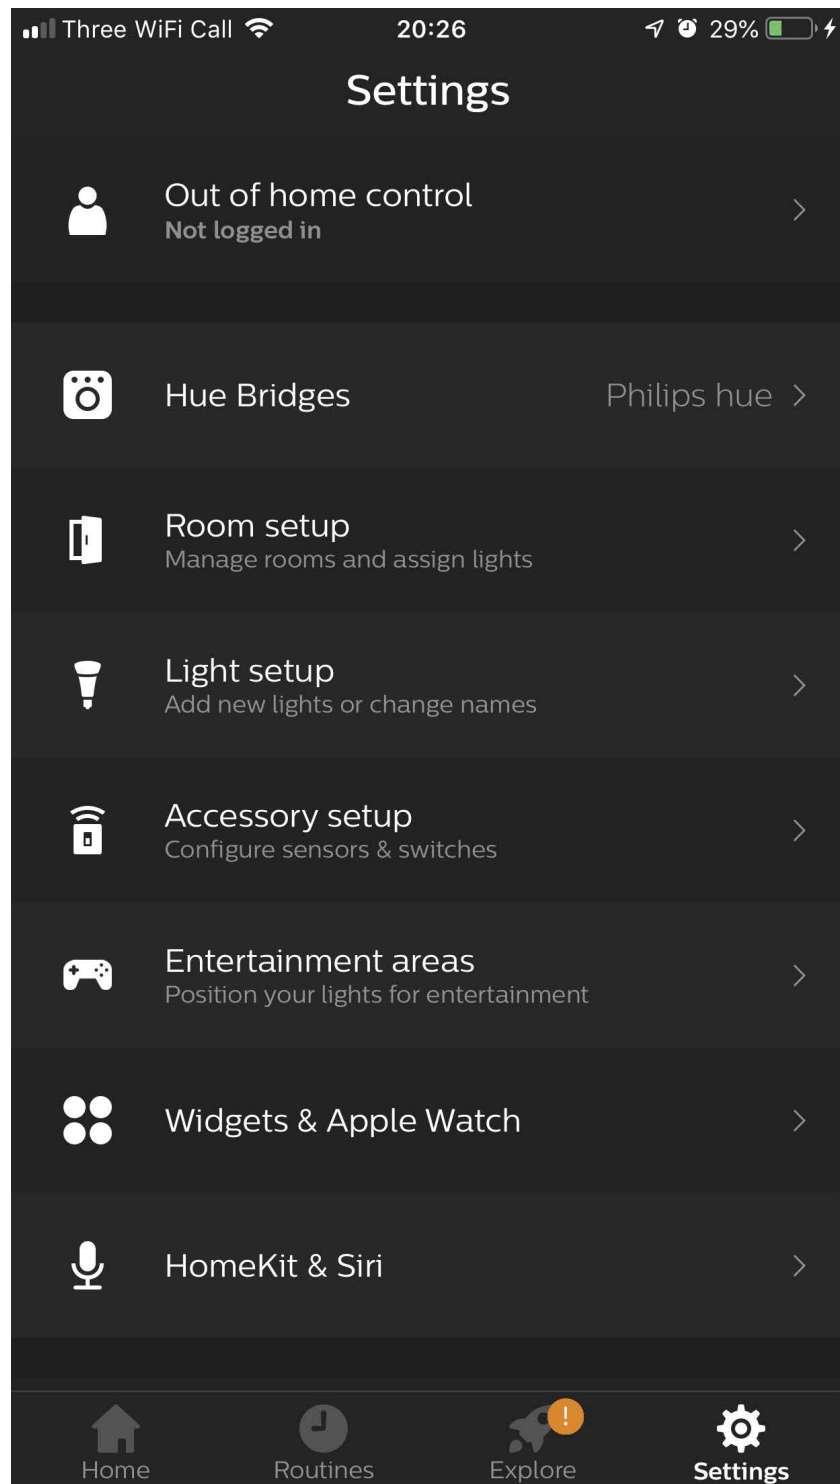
Three WiFi Call 20:26 29%

Settings

Out of home control
Not logged in

Hue Bridges Philips hue

Room setup
Manage rooms and assign lights

Light setup
Add new lights or change names

Accessory setup
Configure sensors & switches

Entertainment areas
Position your lights for entertainment

Widgets & Apple Watch

HomeKit & Siri

Home Routines ! Explore Settings